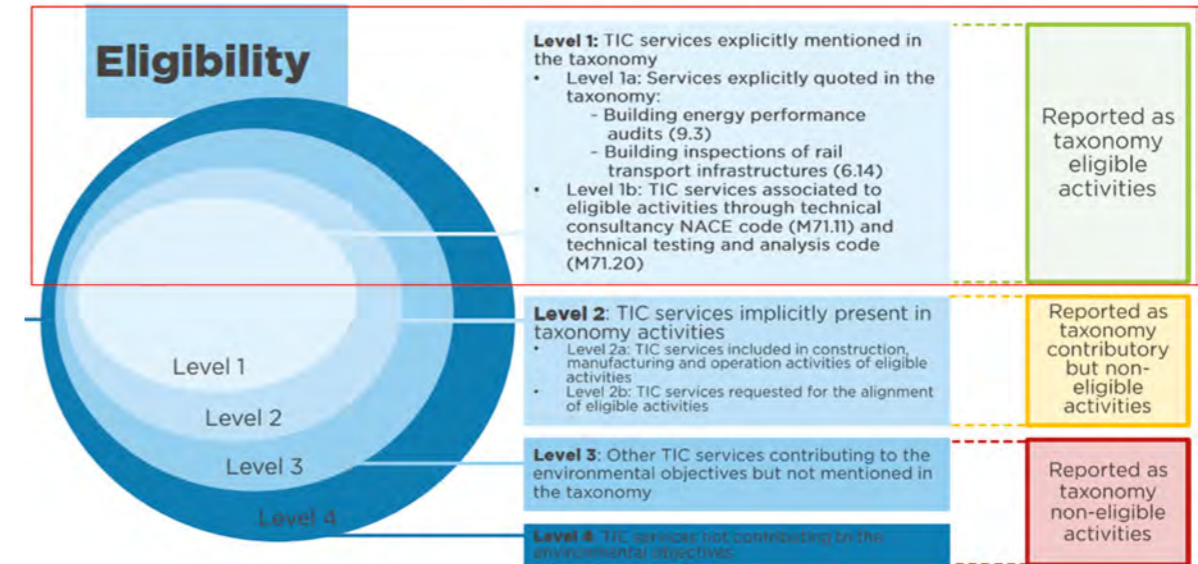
Eligibility

Level 1: TIC services explicitly mentioned in the taxonomy
• Level 1a: Services explicitly quoted in the taxonomy:
- Building energy performance audits (9.3)
- Building inspections of rail transport infrastructures (6.14)
• Level 1b: TIC services associated to eligible activities through technical consultancy NACE code (M71.11) and technical testing and analysis code (M71.20)

Reported as taxonomy eligible activities

Level 2: TIC services implicitly present in taxonomy activities
• Level 2a: TIC services included in construction, manufacturing and operation activities of eligible activities
• Level 2b: TIC services requested for the alignment of eligible activities

Reported as taxonomy contributory but non-eligible activities

Level 3: Other TIC services contributing to the environmental objectives but not mentioned in the taxonomy

Level 4: TIC services not contributing to the environmental objectives

Reported as taxonomy non-eligible activities

Level 1
Level 2
Level 3
Level 4